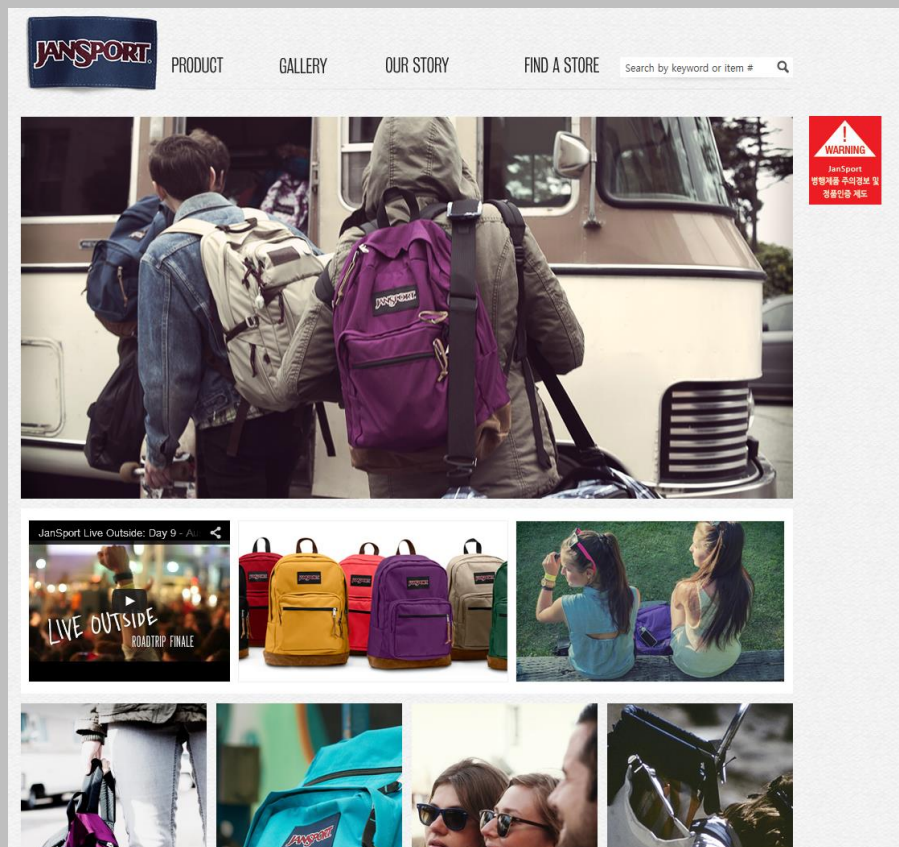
JANSPORT

PRODUCT GALLERY OUR STORY FIND A STORE

Search by keyword or item #

WARNING
JanSport
병행제품 주의정보 및 정품인증 제도

JANSPORT

JanSport Live Outside: Day 9 - Au

LIVE OUTSIDE
ROADTRIP FINALE

JANSPORT